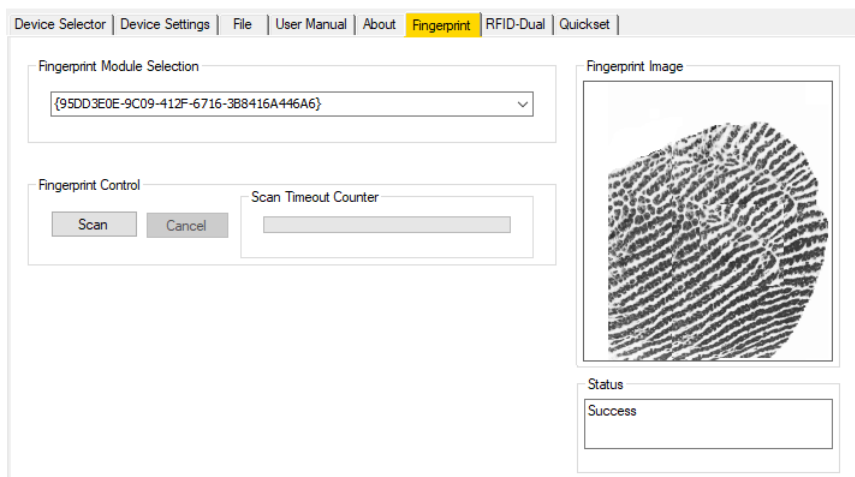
Device Selector | Device Settings | File | User Manual | About | Fingerprint | RFID-Dual | Quickset

Fingerprint Module Selection

{95DD3E0E-9C09-412F-6716-3B8416A446A6}

Fingerprint Control

Scan

Cancel

Scan Timeout Counter

Fingerprint Image

Status

Success